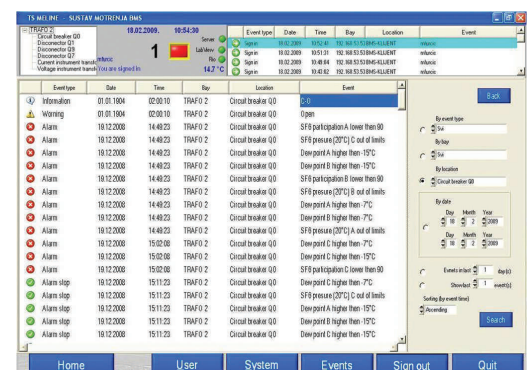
TS MELINE - SUSTAV MOTRENJA BMS

TRAFO 2
Circuit breaker Q0
Disconnector Q1
Disconnector Q9
Disconnector Q7
Current instrument transfo
Voltage instrument transfo

18.02.2009. 10:54:30
mlucic
You are signed in
1
Server
LabView
Rio
14.7 °C

| Event type | Date | Time | Bay | Location | Event |
|---|---|---|---|---|---|
| Sign in | 18.02.2009 | 10:51:41 | 192.168.53.53 | BMS-KLIJENT | mlucic |
| Sign in | 18.02.2009 | 10:51:31 | 192.168.53.53 | BMS-KLIJENT | mlucic |
| Sign in | 18.02.2009 | 10:49:04 | 192.168.53.53 | BMS-KLIJENT | mlucic |
| Sign in | 18.02.2009 | 10:43:02 | 192.168.53.53 | BMS-KLIJENT | mlucic |

| Event type | Date | Time | Bay | Location | Event |
|---|---|---|---|---|---|
| Information | 01.01.1904 | 02:00:10 | TRAFO 2 | Circuit breaker Q0 | C-O |
| Warning | 01.01.1904 | 02:00:10 | TRAFO 2 | Circuit breaker Q0 | Open |
| Alarm | 18.12.2008 | 14:49:23 | TRAFO 2 | Circuit breaker Q0 | SF6 partication A lower then 80 |
| Alarm | 18.12.2008 | 14:49:23 | TRAFO 2 | Circuit breaker Q0 | SF6 presure (20°C) C out of limits |
| Alarm | 18.12.2008 | 14:49:23 | TRAFO 2 | Circuit breaker Q0 | Dew point A higher then -15°C |
| Alarm | 18.12.2008 | 14:49:23 | TRAFO 2 | Circuit breaker Q0 | Dew point B higher then -15°C |
| Alarm | 18.12.2008 | 14:49:23 | TRAFO 2 | Circuit breaker Q0 | SF6 partication B lower then 80 |
| Alarm | 18.12.2008 | 14:49:23 | TRAFO 2 | Circuit breaker Q0 | SF6 presure (20°C) B out of limits |
| Alarm | 18.12.2008 | 14:49:23 | TRAFO 2 | Circuit breaker Q0 | Dew point A higher then -7°C |
| Alarm | 18.12.2008 | 14:49:23 | TRAFO 2 | Circuit breaker Q0 | Dew point B higher then -7°C |
| Alarm | 18.12.2008 | 14:49:23 | TRAFO 2 | Circuit breaker Q0 | SF6 presure (20°C) A out of limits |
| Alarm | 18.12.2008 | 15:02:08 | TRAFO 2 | Circuit breaker Q0 | Dew point C higher then -7°C |
| Alarm | 18.12.2008 | 15:02:08 | TRAFO 2 | Circuit breaker Q0 | Dew point C higher then -15°C |
| Alarm | 18.12.2008 | 15:02:08 | TRAFO 2 | Circuit breaker Q0 | SF6 partication C lower then 80 |
| Alarm stop | 18.12.2008 | 15:11:23 | TRAFO 2 | Circuit breaker Q0 | Dew point C higher then -7°C |
| Alarm stop | 18.12.2008 | 15:11:23 | TRAFO 2 | Circuit breaker Q0 | SF6 presure (20°C) C out of limits |
| Alarm stop | 18.12.2008 | 15:11:23 | TRAFO 2 | Circuit breaker Q0 | Dew point A higher then -15°C |
| Alarm stop | 18.12.2008 | 15:11:23 | TRAFO 2 | Circuit breaker Q0 | Dew point B higher then -15°C |
| Alarm stop | 18.12.2008 | 15:11:23 | TRAFO 2 | Circuit breaker Q0 | Dew point C higher then -15°C |

Back
By event type
Svi
By bay
Svi
By location
Circuit breaker Q0
By date
Day Month Year
18 2 2009
Day Month Year
18 2 2009
Events in last 1 day(s)
Show last 1 event(s)
Sorting (by event time)
Ascending
Search

Home User System Events Sign out Quit